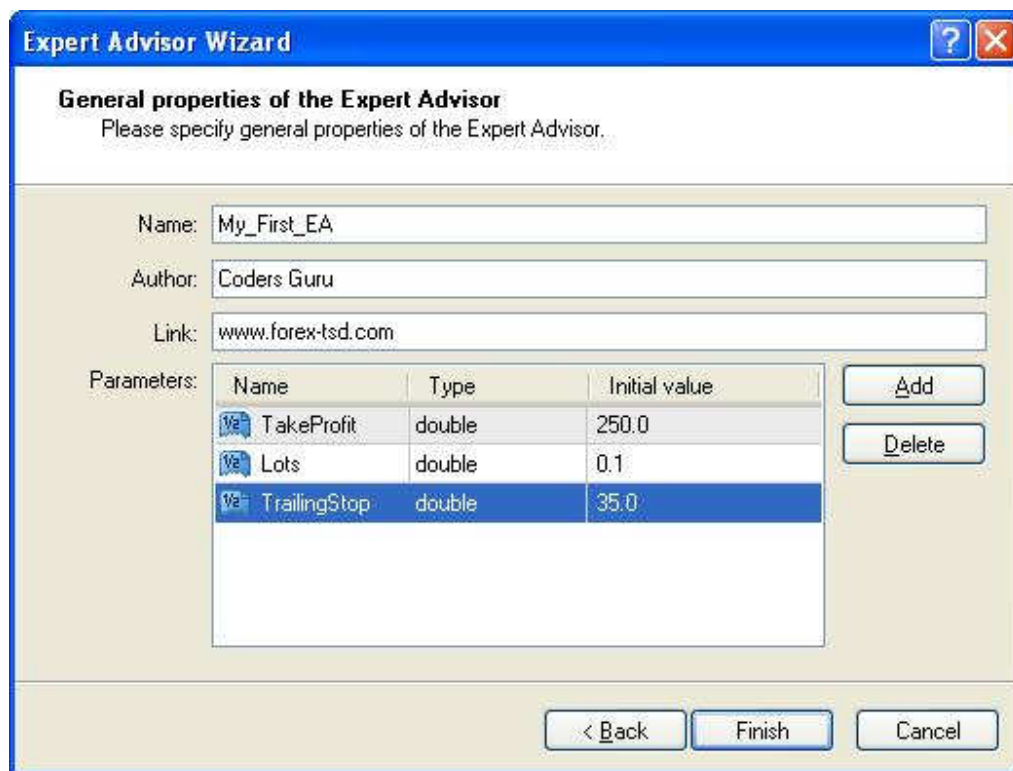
Expert Advisor Wizard

General properties of the Expert Advisor
Please specify general properties of the Expert Advisor.

Name: My_First_EA

Author: Coders Guru

Link: www.forex-tsd.com

Parameters:

| Name | Type | Initial value |
|---|---|---|
| TakeProfit | double | 250.0 |
| Lots | double | 0.1 |
| TrailingStop | double | 35.0 |

Add

Delete

< Back

Finish

Cancel